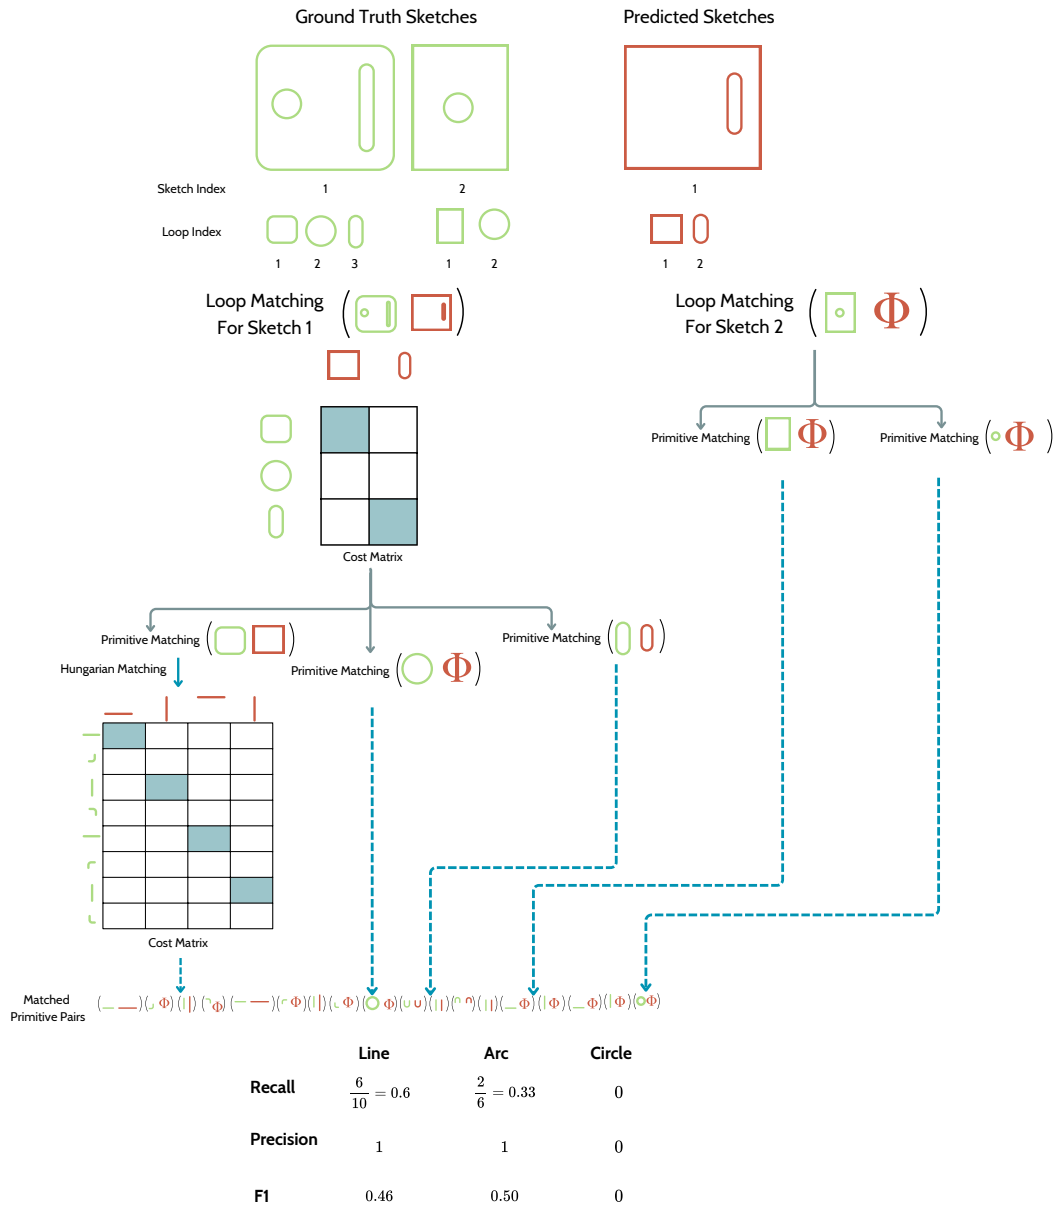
Ground Truth Sketches

Predicted Sketches

Sketch Index 1 2 1

Loop Index 1 2 3 1 2 1 2

Loop Matching For Sketch 1

Loop Matching For Sketch 2

$\Phi$

Primitive Matching $\Phi$

Primitive Matching $\Phi$

Cost Matrix

Primitive Matching

Primitive Matching $\Phi$

Primitive Matching

Hungarian Matching

Cost Matrix

Matched Primitive Pairs $\Phi$ $\Phi$ $\Phi$ $\Phi$ $\Phi$ $\Phi$ $\Phi$ $\Phi$ $\Phi$ $\Phi$

| | Line | Arc | Circle |
|---|---|---|---|
| Recall | $\frac{6}{10} = 0.6$ | $\frac{2}{6} = 0.33$ | $0$ |
| Precision | $1$ | $1$ | $0$ |
| F1 | $0.46$ | $0.50$ | $0$ |